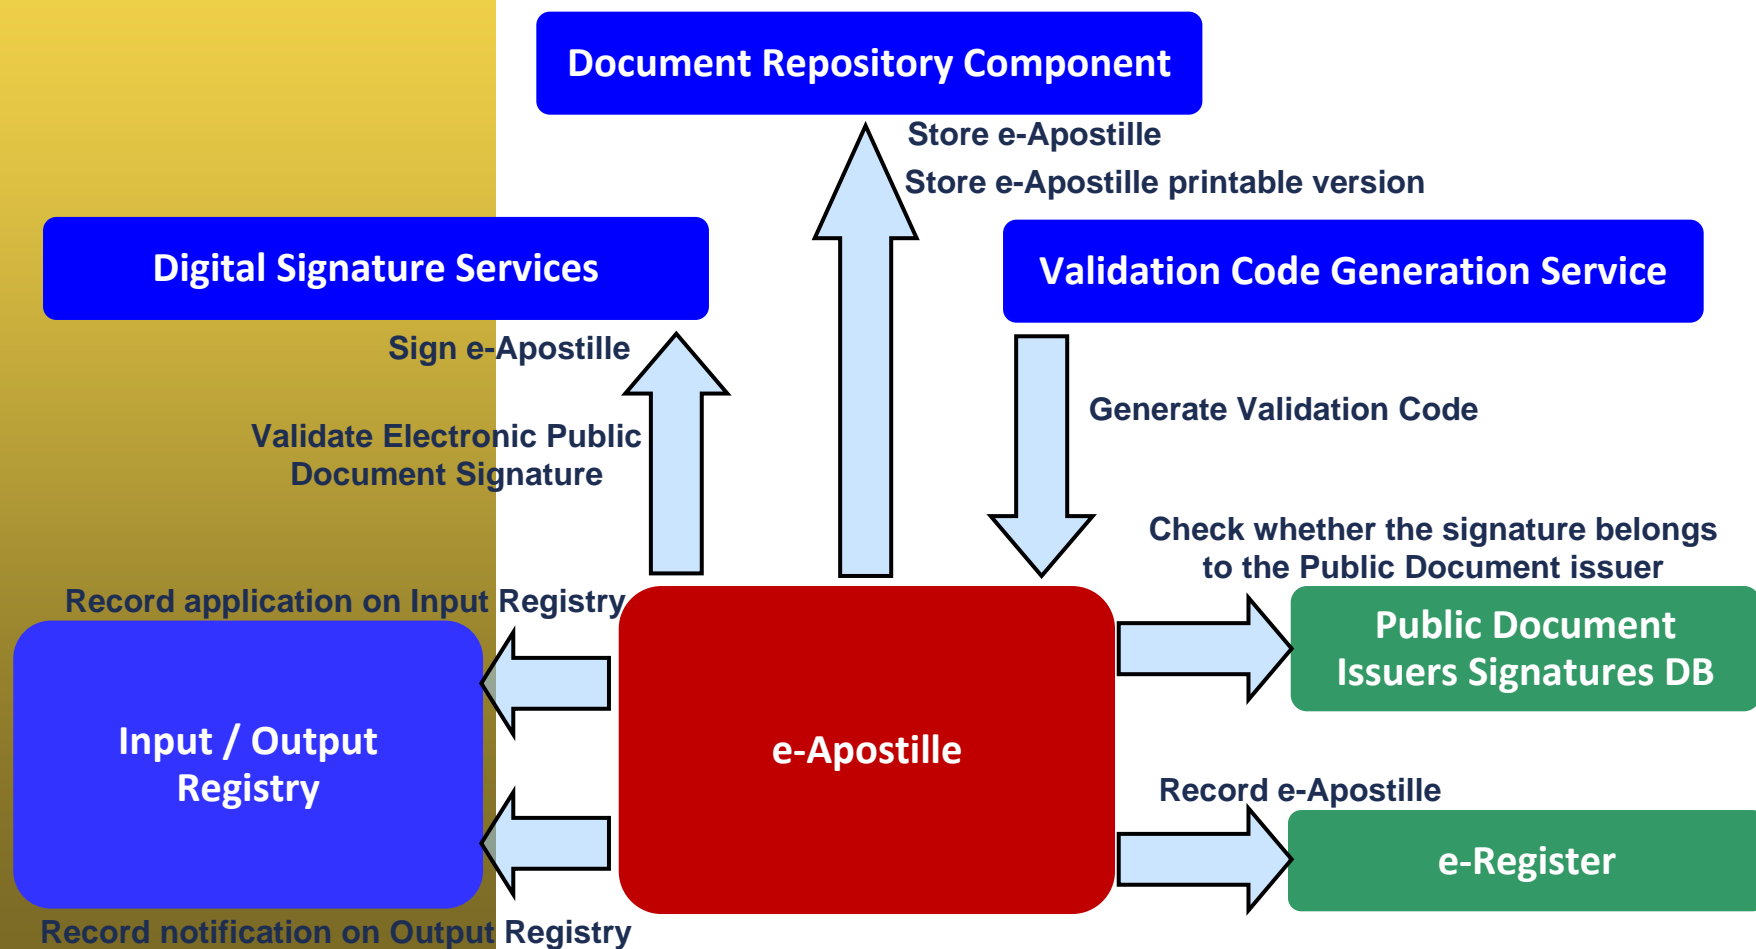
Document Repository Component

Store e-Apostille

Store e-Apostille printable version

Digital Signature Services

Validation Code Generation Service

Sign e-Apostille

Validate Electronic Public Document Signature

Generate Validation Code

Check whether the signature belongs to the Public Document issuer

Record application on Input Registry

Public Document Issuers Signatures DB

Input / Output Registry

e-Apostille

Record e-Apostille

e-Register

Record notification on Output Registry